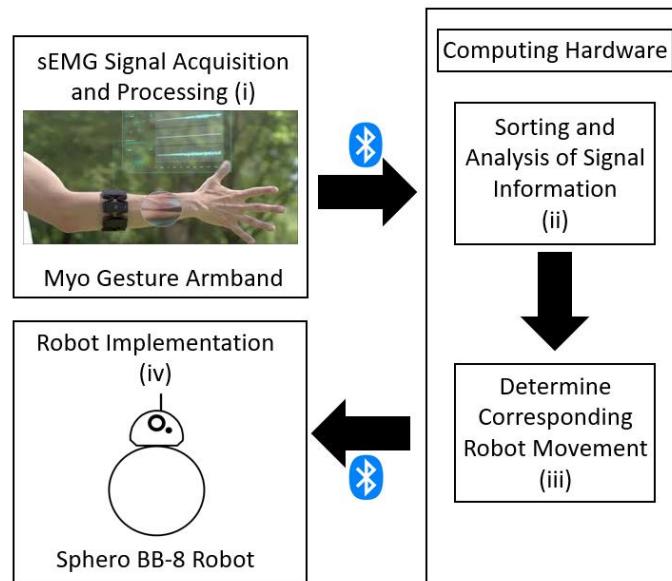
sEMG Signal Acquisition and Processing (i)

Myo Gesture Armband

Computing Hardware

Sorting and Analysis of Signal Information (ii)

Determine Corresponding Robot Movement (iii)

Robot Implementation (iv)

Sphero BB-8 Robot